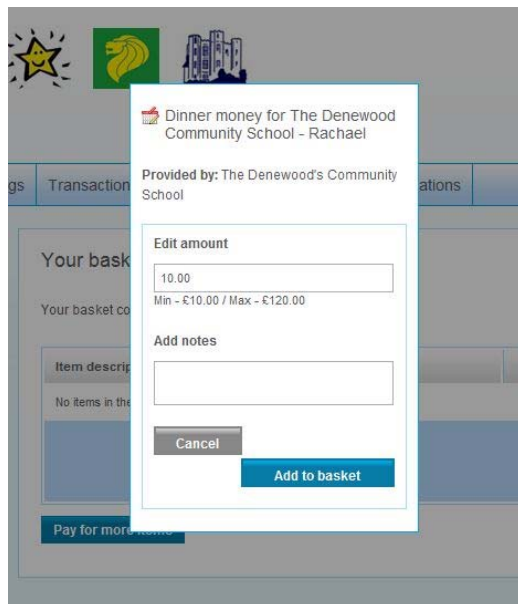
gs Transaction ations

Your bask

Your basket co

Item descrip

No items in the

Pay for more

Dinner money for The Denewood Community School - Rachael

Provided by: The Denewood's Community School

Edit amount

10.00

Min - £10.00 / Max - £120.00

Add notes

Cancel

Add to basket